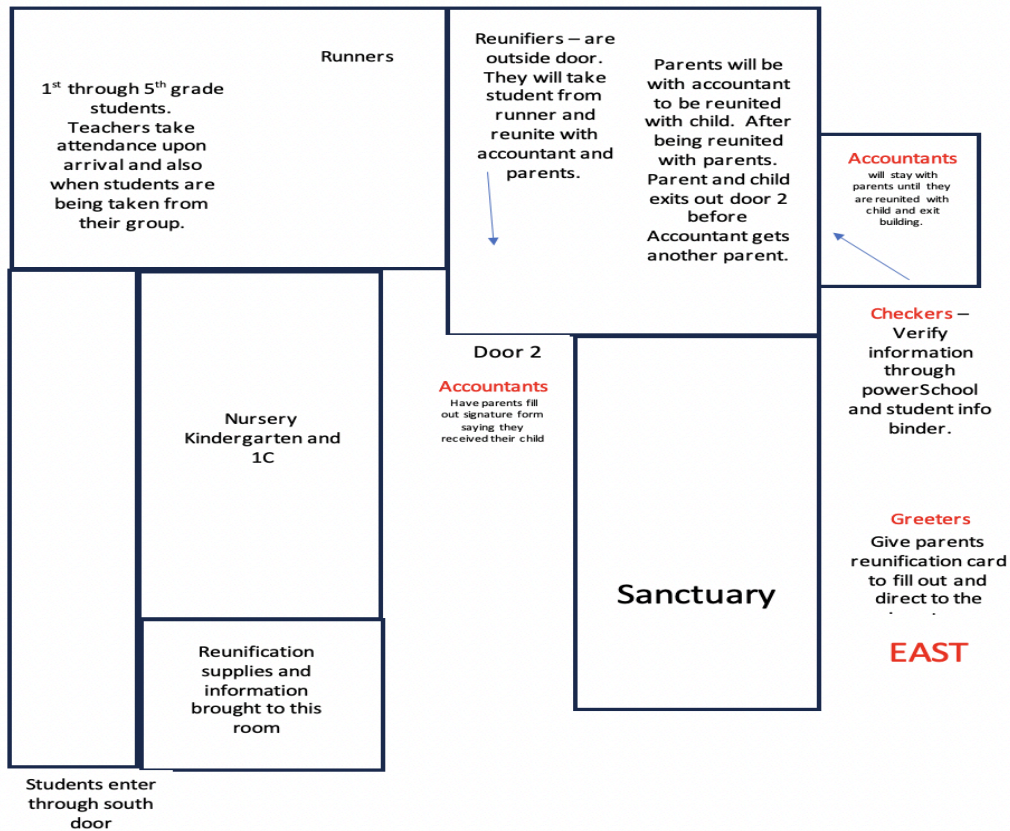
Runners

1$^{st}$ through 5$^{th}$ grade students. Teachers take attendance upon arrival and also when students are being taken from their group.

Reunifiers – are outside door. They will take student from runner and reunite with accountant and parents.

Parents will be with accountant to be reunited with child. After being reunited with parents. Parent and child exits out door 2 before Accountant gets another parent.

Accountants
will stay with parents until they are reunited with child and exit building.

Checkers – Verify information through powerSchool and student info binder.

Door 2

Accountants
Have parents fill out signature form saying they received their child

Nursery Kindergarten and 1C

Greeters
Give parents reunification card to fill out and direct to the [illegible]

Sanctuary

EAST

Reunification supplies and information brought to this room

Students enter through south door